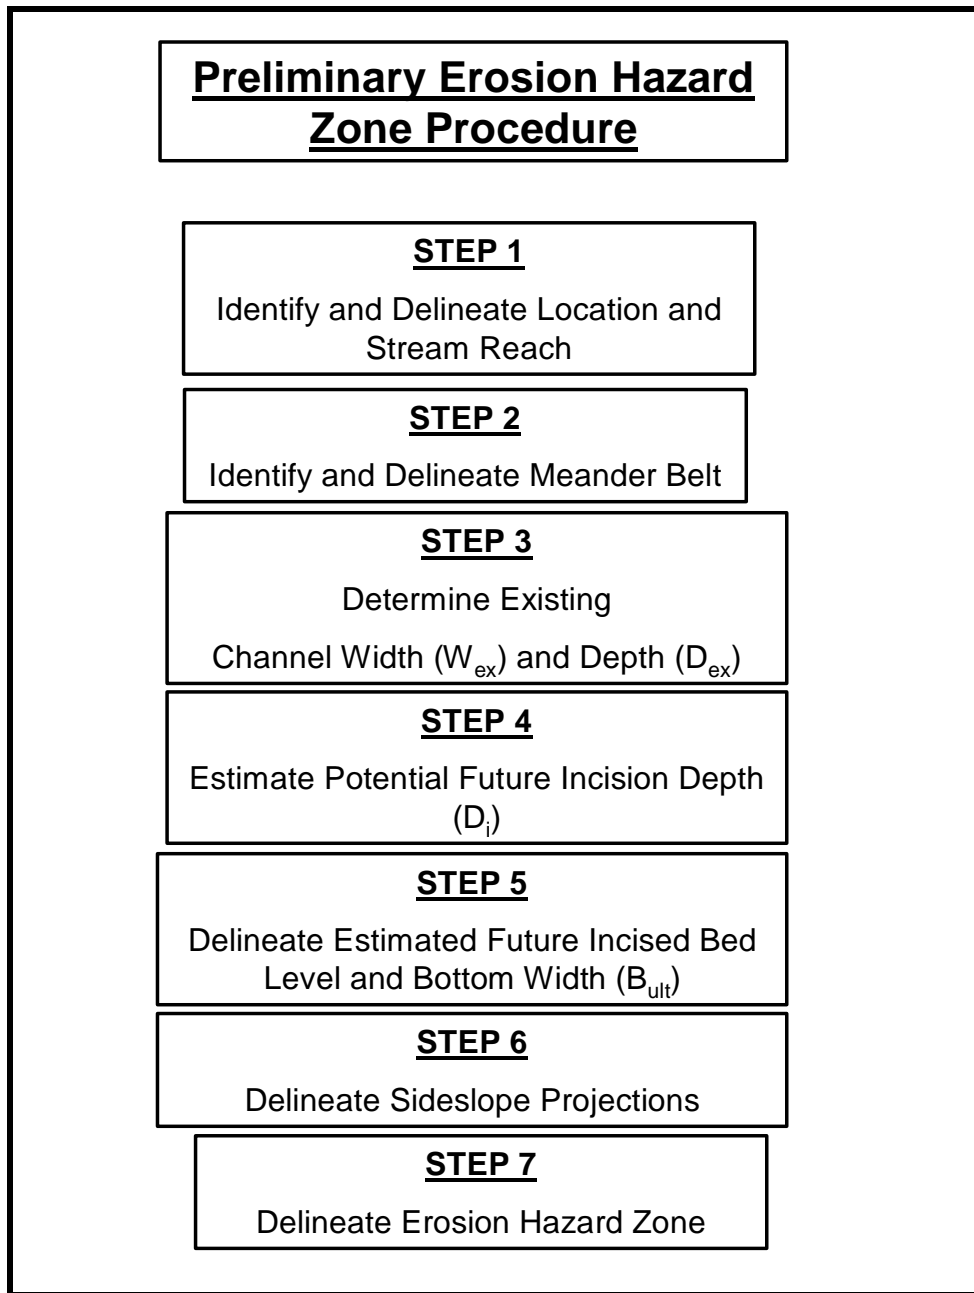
Preliminary Erosion Hazard Zone Procedure

STEP 1

Identify and Delineate Location and Stream Reach

STEP 2

Identify and Delineate Meander Belt

STEP 3

Determine Existing

Channel Width ($W_{ex}$) and Depth ($D_{ex}$)

STEP 4

Estimate Potential Future Incision Depth ($D_i$)

STEP 5

Delineate Estimated Future Incised Bed Level and Bottom Width ($B_{ult}$)

STEP 6

Delineate Sideslope Projections

STEP 7

Delineate Erosion Hazard Zone